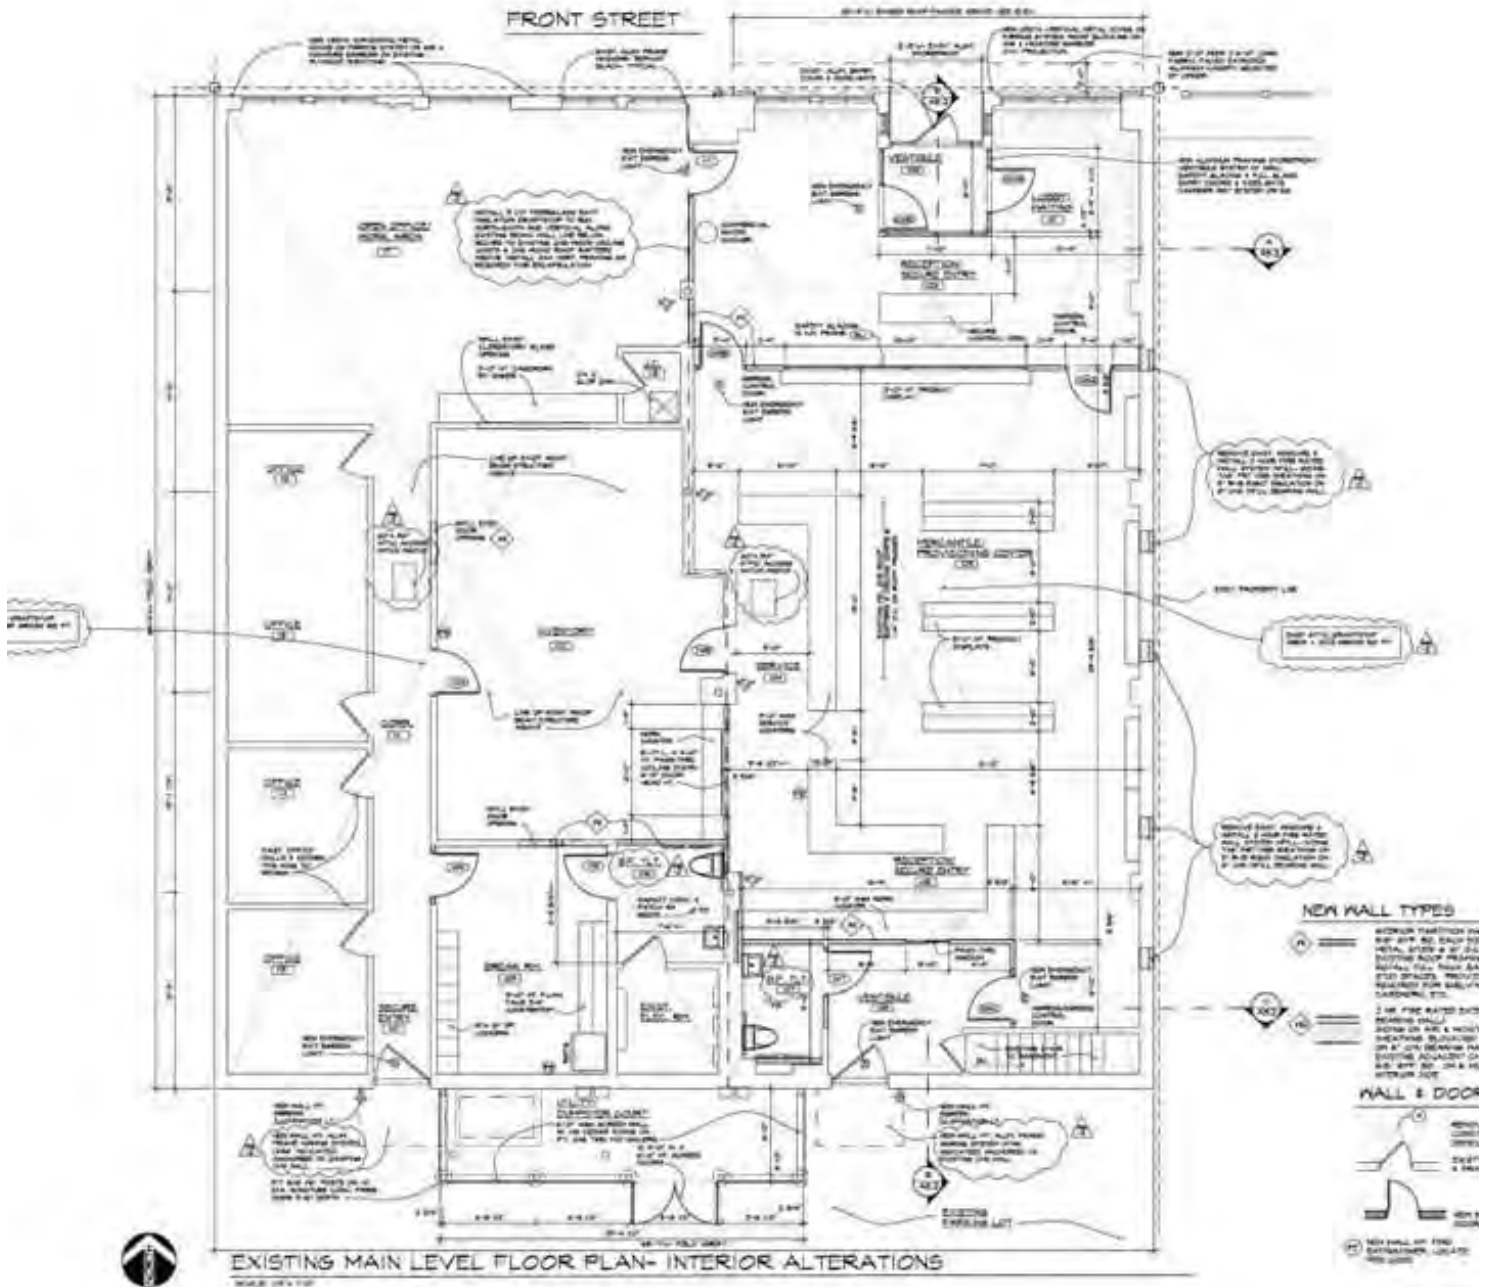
FRONT STREET

OFFICE

OFFICE

OFFICE

OFFICE

CUSTODY

MERCANTILE/ PROVISIONING CENTER

RECEPTION/ SECURE ENTRY

RECEPTION/ SECURE ENTRY

VESTIBULE

VESTIBULE

NEW WALL TYPES

WALL & DOOR

EXISTING PARKING LOT

EXISTING MAIN LEVEL FLOOR PLAN- INTERIOR ALTERATIONS